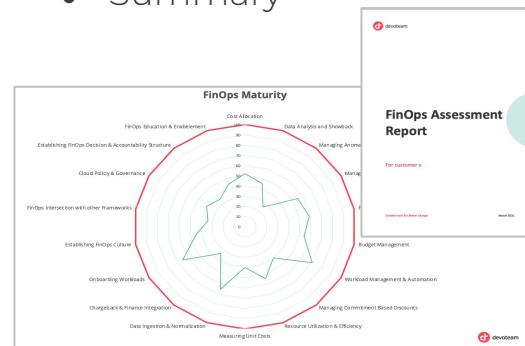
• Summary

FinOps Maturity

Cost Allocation

100
90
80
70
60
50
40
30
20
10
0

Data Analysis and Showback

Managing Anoma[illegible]

Manag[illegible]

Budget Management

Workload Management & Automation

Managing Commitment Based Discounts

Resource Utilization & Efficiency

Measuring Unit Costs

Data Ingestion & Normalization

Chargeback & Finance Integration

Onboarding Workloads

Establishing FinOps Culture

FinOps Intersection with other Frameworks

Cloud Policy & Governance

Establishing FinOps Decision & Accountability Structure

FinOps Education & Enablement

devoteam

FinOps Assessment Report

For customer x

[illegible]

March 2023

devoteam